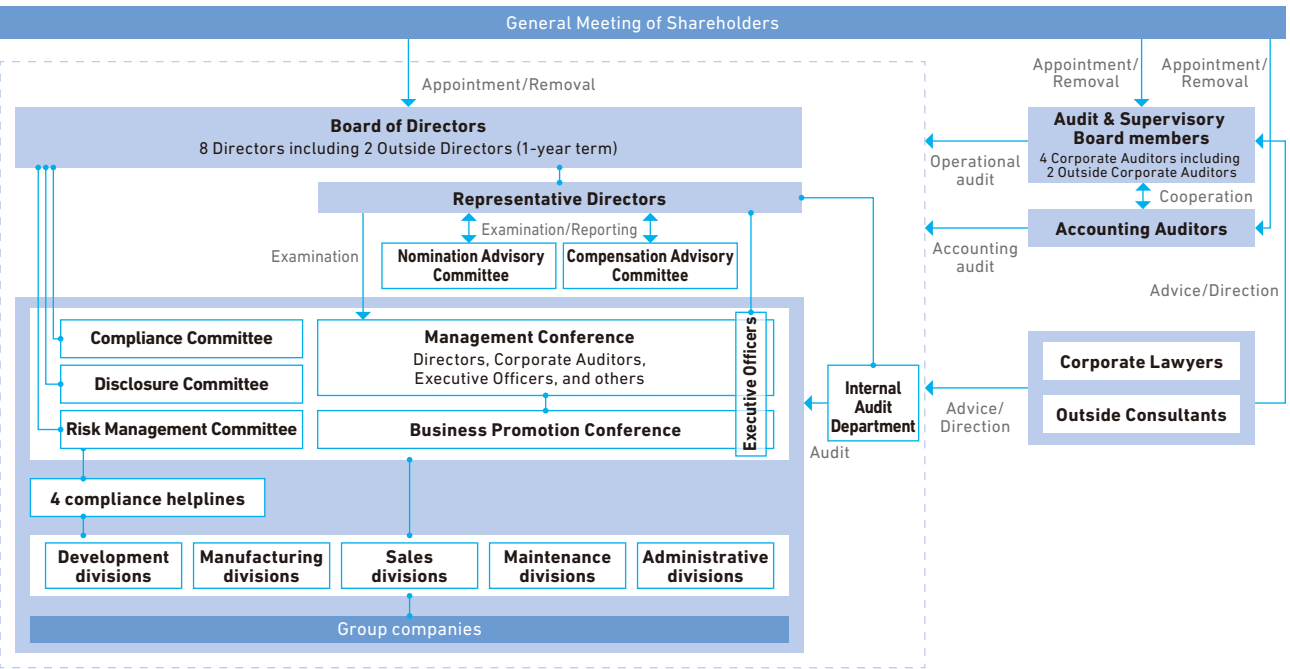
General Meeting of Shareholders

Appointment/Removal

Appointment/ Removal

Appointment/ Removal

Board of Directors
8 Directors including 2 Outside Directors (1-year term)

Audit & Supervisory Board members
4 Corporate Auditors including 2 Outside Corporate Auditors

Operational audit

Cooperation

Representative Directors

Examination/Reporting

Accounting Auditors

Accounting audit

Examination

Nomination Advisory Committee

Compensation Advisory Committee

Advice/Direction

Compliance Committee

Management Conference
Directors, Corporate Auditors, Executive Officers, and others

Executive Officers

Corporate Lawyers

Disclosure Committee

Internal Audit Department

Advice/ Direction

Outside Consultants

Risk Management Committee

Business Promotion Conference

Audit

4 compliance helplines

Development divisions

Manufacturing divisions

Sales divisions

Maintenance divisions

Administrative divisions

Group companies